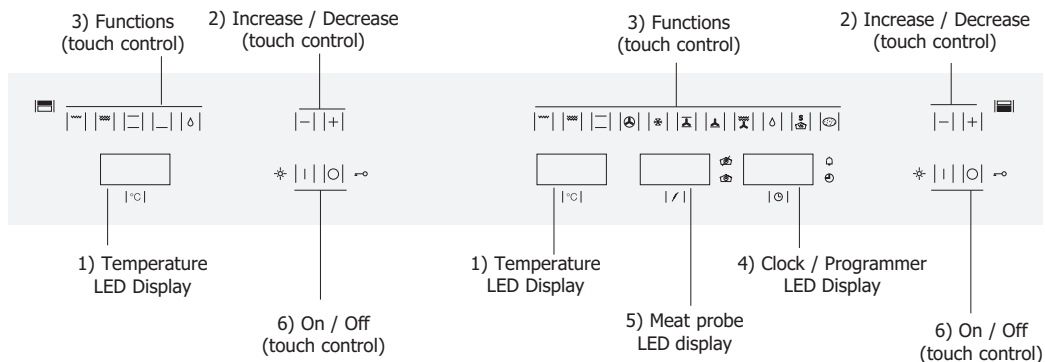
3) Functions
(touch control)

2) Increase / Decrease
(touch control)

|–| |+|

|°C|

1) Temperature
LED Display

6) On / Off
(touch control)

3) Functions
(touch control)

2) Increase / Decrease
(touch control)

|–| |+|

|°C|

|⟋|

|◷|

1) Temperature
LED Display

4) Clock / Programmer
LED Display

5) Meat probe
LED display

6) On / Off
(touch control)